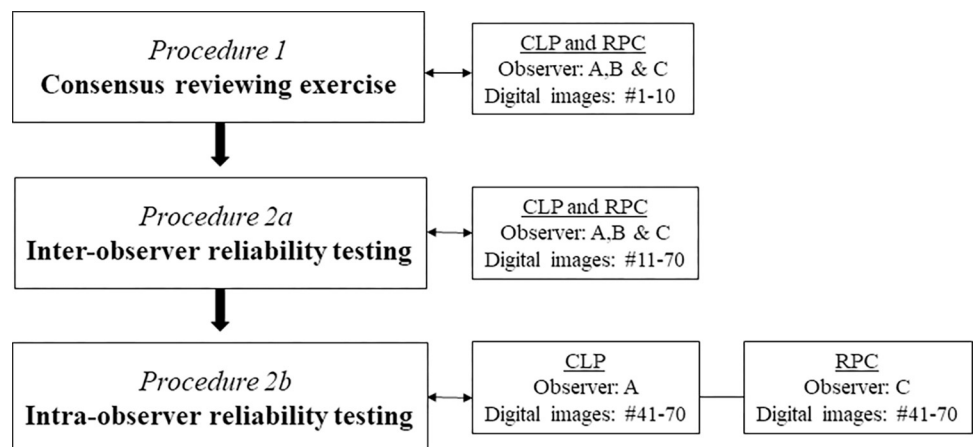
Procedure 1
Consensus reviewing exercise

CLP and RPC
Observer: A,B & C
Digital images: #1-10

Procedure 2a
Inter-observer reliability testing

CLP and RPC
Observer: A,B & C
Digital images: #11-70

Procedure 2b
Intra-observer reliability testing

CLP
Observer: A
Digital images: #41-70

RPC
Observer: C
Digital images: #41-70